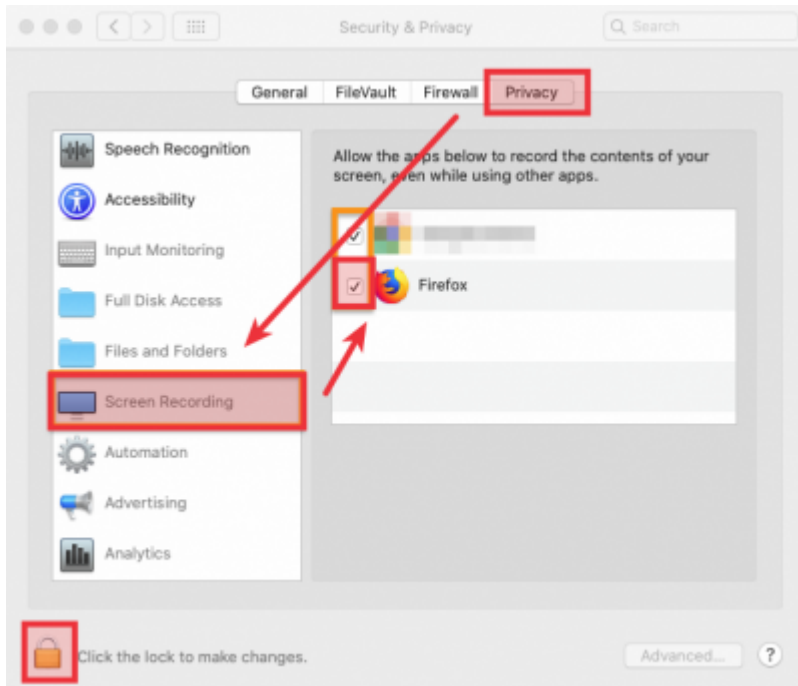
Security & Privacy

Search

General FileVault Firewall Privacy

Speech Recognition
Accessibility
Input Monitoring
Full Disk Access
Files and Folders
Screen Recording
Automation
Advertising
Analytics

Allow the apps below to record the contents of your screen, even while using other apps.

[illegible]
Firefox

Click the lock to make changes.

Advanced...

?